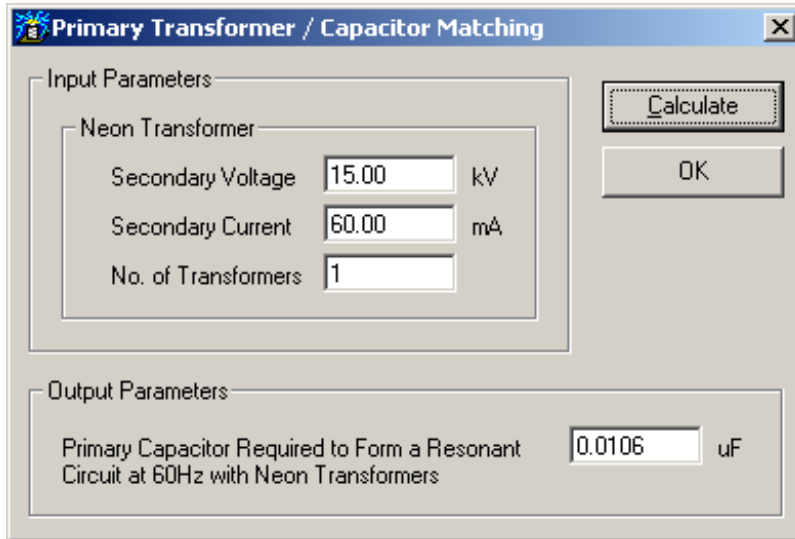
Primary Transformer / Capacitor Matching

X

Input Parameters

Neon Transformer

Secondary Voltage 15.00 kV

Secondary Current 60.00 mA

No. of Transformers 1

Calculate

OK

Output Parameters

Primary Capacitor Required to Form a Resonant Circuit at 60Hz with Neon Transformers 0.0106 uF